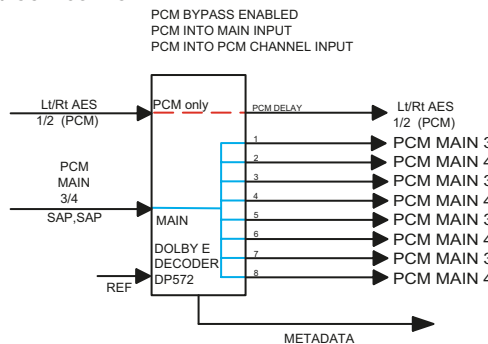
PCM BYPASS ENABLED
PCM INTO MAIN INPUT
PCM INTO PCM CHANNEL INPUT

Lt/Rt AES
1/2 (PCM)

PCM only

PCM DELAY

Lt/Rt AES
1/2 (PCM)

PCM
MAIN
3/4
SAP,SAP

1
2
3
4
5
6
7
8

PCM MAIN 3
PCM MAIN 4
PCM MAIN 3
PCM MAIN 4
PCM MAIN 3
PCM MAIN 4
PCM MAIN 3
PCM MAIN 4

MAIN

DOLBY E
DECODER
DP572

REF

METADATA